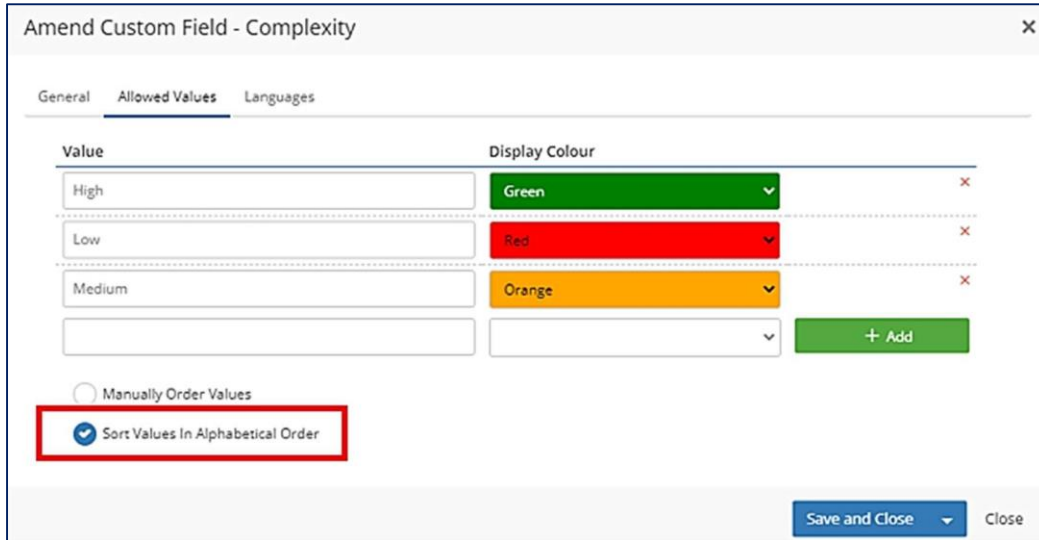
Amend Custom Field - Complexity ×

General Allowed Values Languages

| Value | Display Colour |
|---|---|
| High | Green |
| Low | Red |
| Medium | Orange |

+ Add

Manually Order Values

Sort Values In Alphabetical Order

Save and Close Close